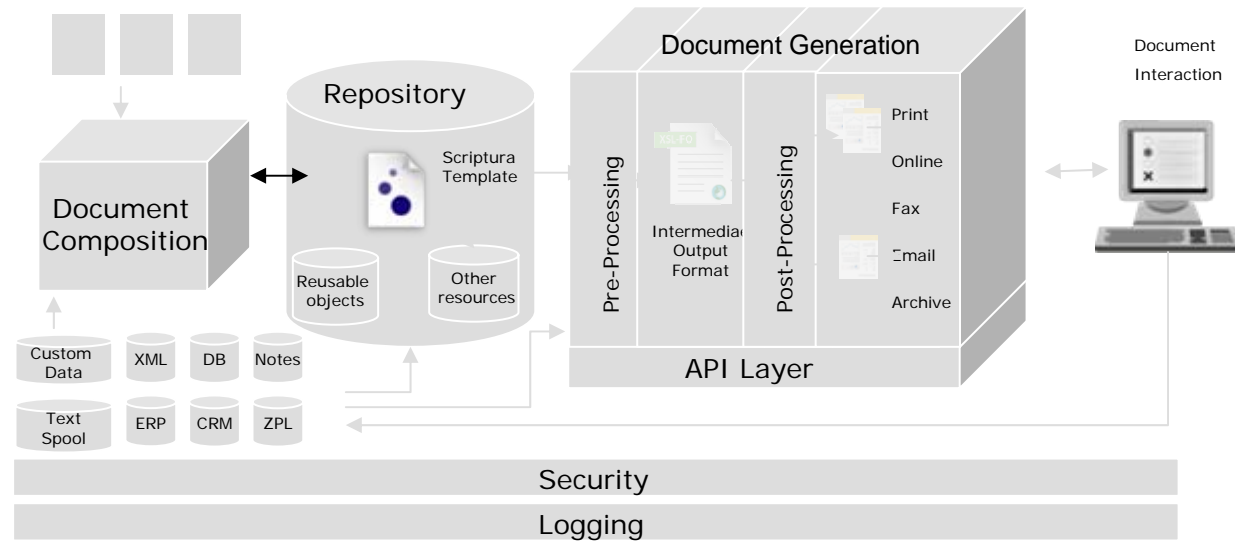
Document Composition

Repository

Scriptura Template

Reusable objects

Other resources

Document Generation

Pre-Processing

XSL-FO

Intermediac Output Format

Post-Processing

Print

Online

Fax

Email

Archive

API Layer

Document Interaction

Custom Data

XML

DB

Notes

Text Spool

ERP

CRM

ZPL

Security

Logging